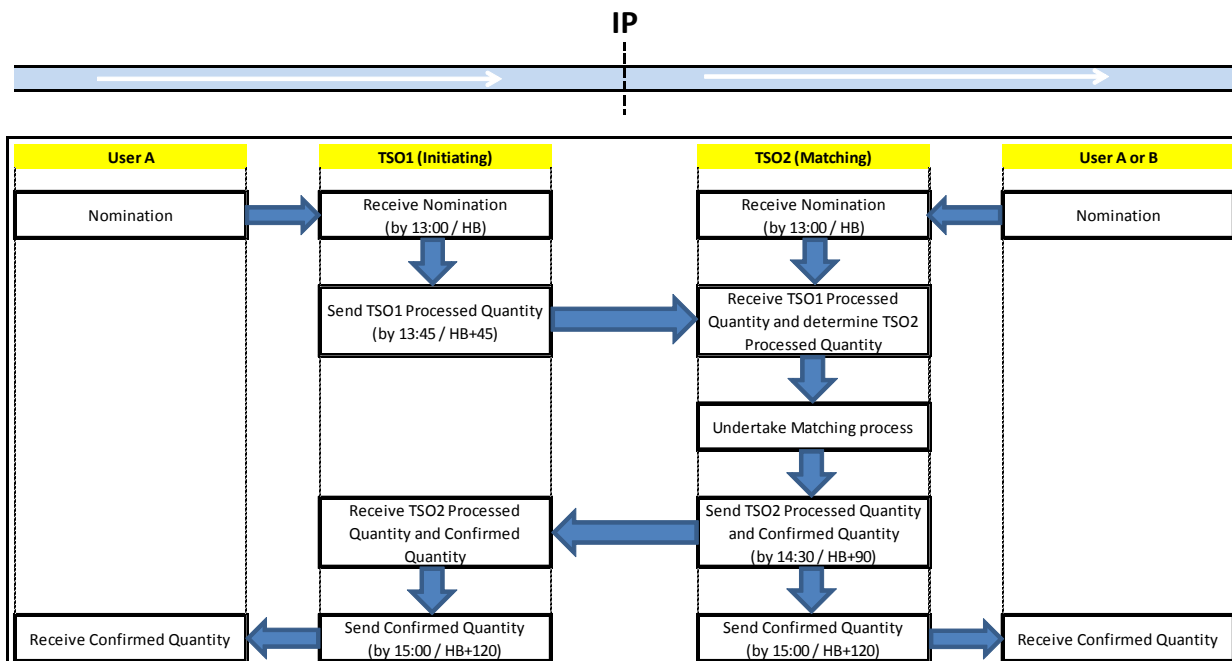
IP

User A

TSO1 (Initiating)

TSO2 (Matching)

User A or B

Nomination

Receive Nomination (by 13:00 / HB)

Receive Nomination (by 13:00 / HB)

Nomination

Send TSO1 Processed Quantity (by 13:45 / HB+45)

Receive TSO1 Processed Quantity and determine TSO2 Processed Quantity

Undertake Matching process

Receive TSO2 Processed Quantity and Confirmed Quantity

Send TSO2 Processed Quantity and Confirmed Quantity (by 14:30 / HB+90)

Receive Confirmed Quantity

Send Confirmed Quantity (by 15:00 / HB+120)

Send Confirmed Quantity (by 15:00 / HB+120)

Receive Confirmed Quantity